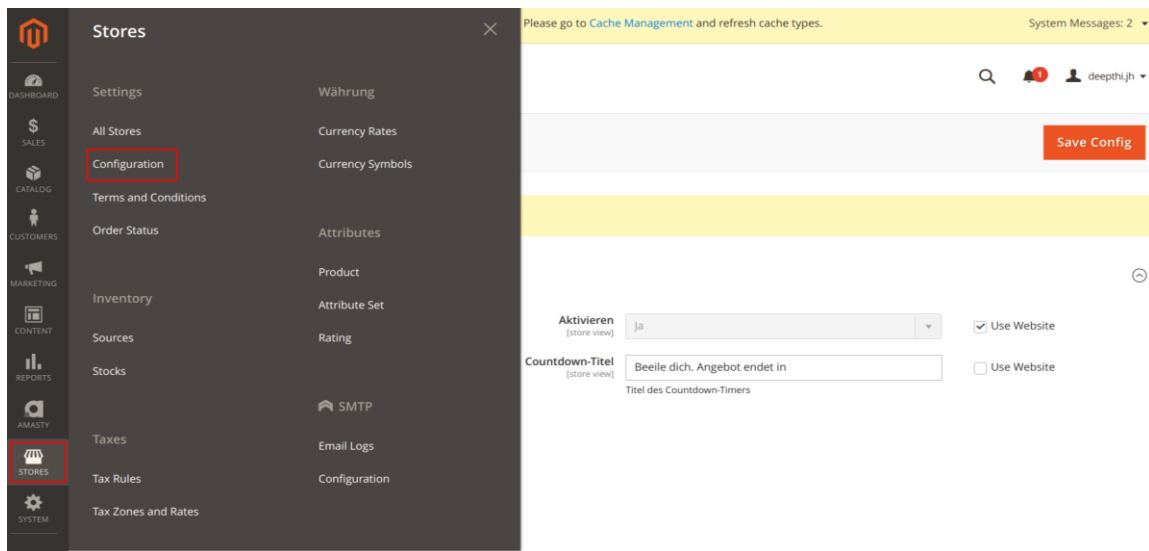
DASHBOARD
SALES
CATALOG
CUSTOMERS
MARKETING
CONTENT
REPORTS
AMASTY
STORES
SYSTEM

Stores

Settings
All Stores
Configuration
Terms and Conditions
Order Status

Inventory
Sources
Stocks

Taxes
Tax Rules
Tax Zones and Rates

Währung
Currency Rates
Currency Symbols

Attributes
Product
Attribute Set
Rating

SMTP
Email Logs
Configuration

Please go to Cache Management and refresh cache types.

System Messages: 2

1
deepthi.jh

Save Config

Aktivieren
[store view]
Ja
Use Website

Countdown-Titel
[store view]
Beeile dich. Angebot endet in
Titel des Countdown-Timers
Use Website